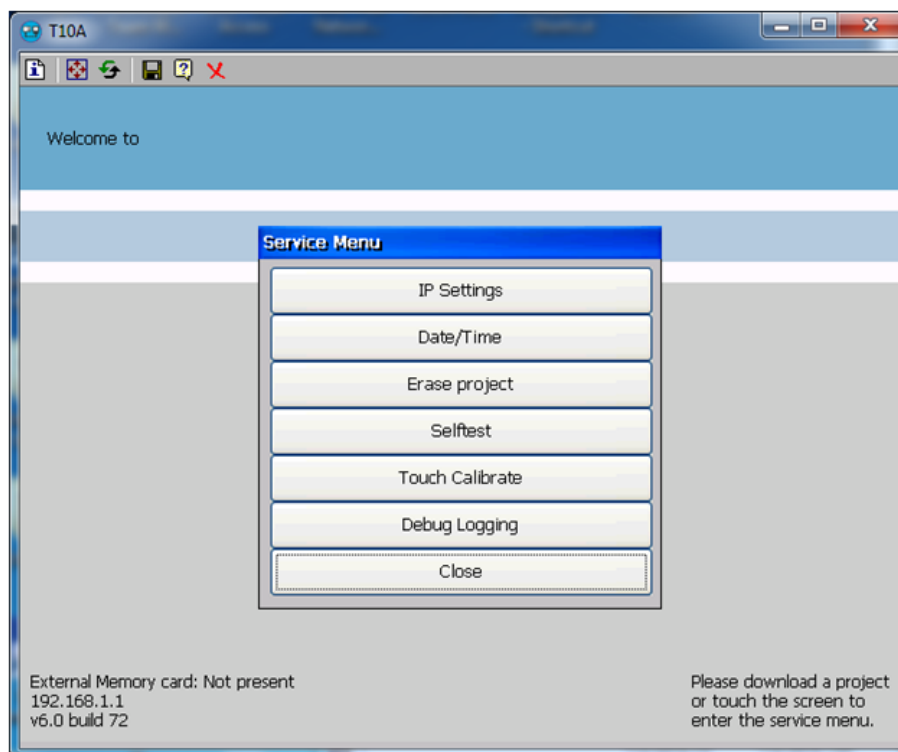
T10A

Welcome to

Service Menu

IP Settings

Date/Time

Erase project

Selftest

Touch Calibrate

Debug Logging

Close

External Memory card: Not present
192.168.1.1
v6.0 build 72

Please download a project or touch the screen to enter the service menu.